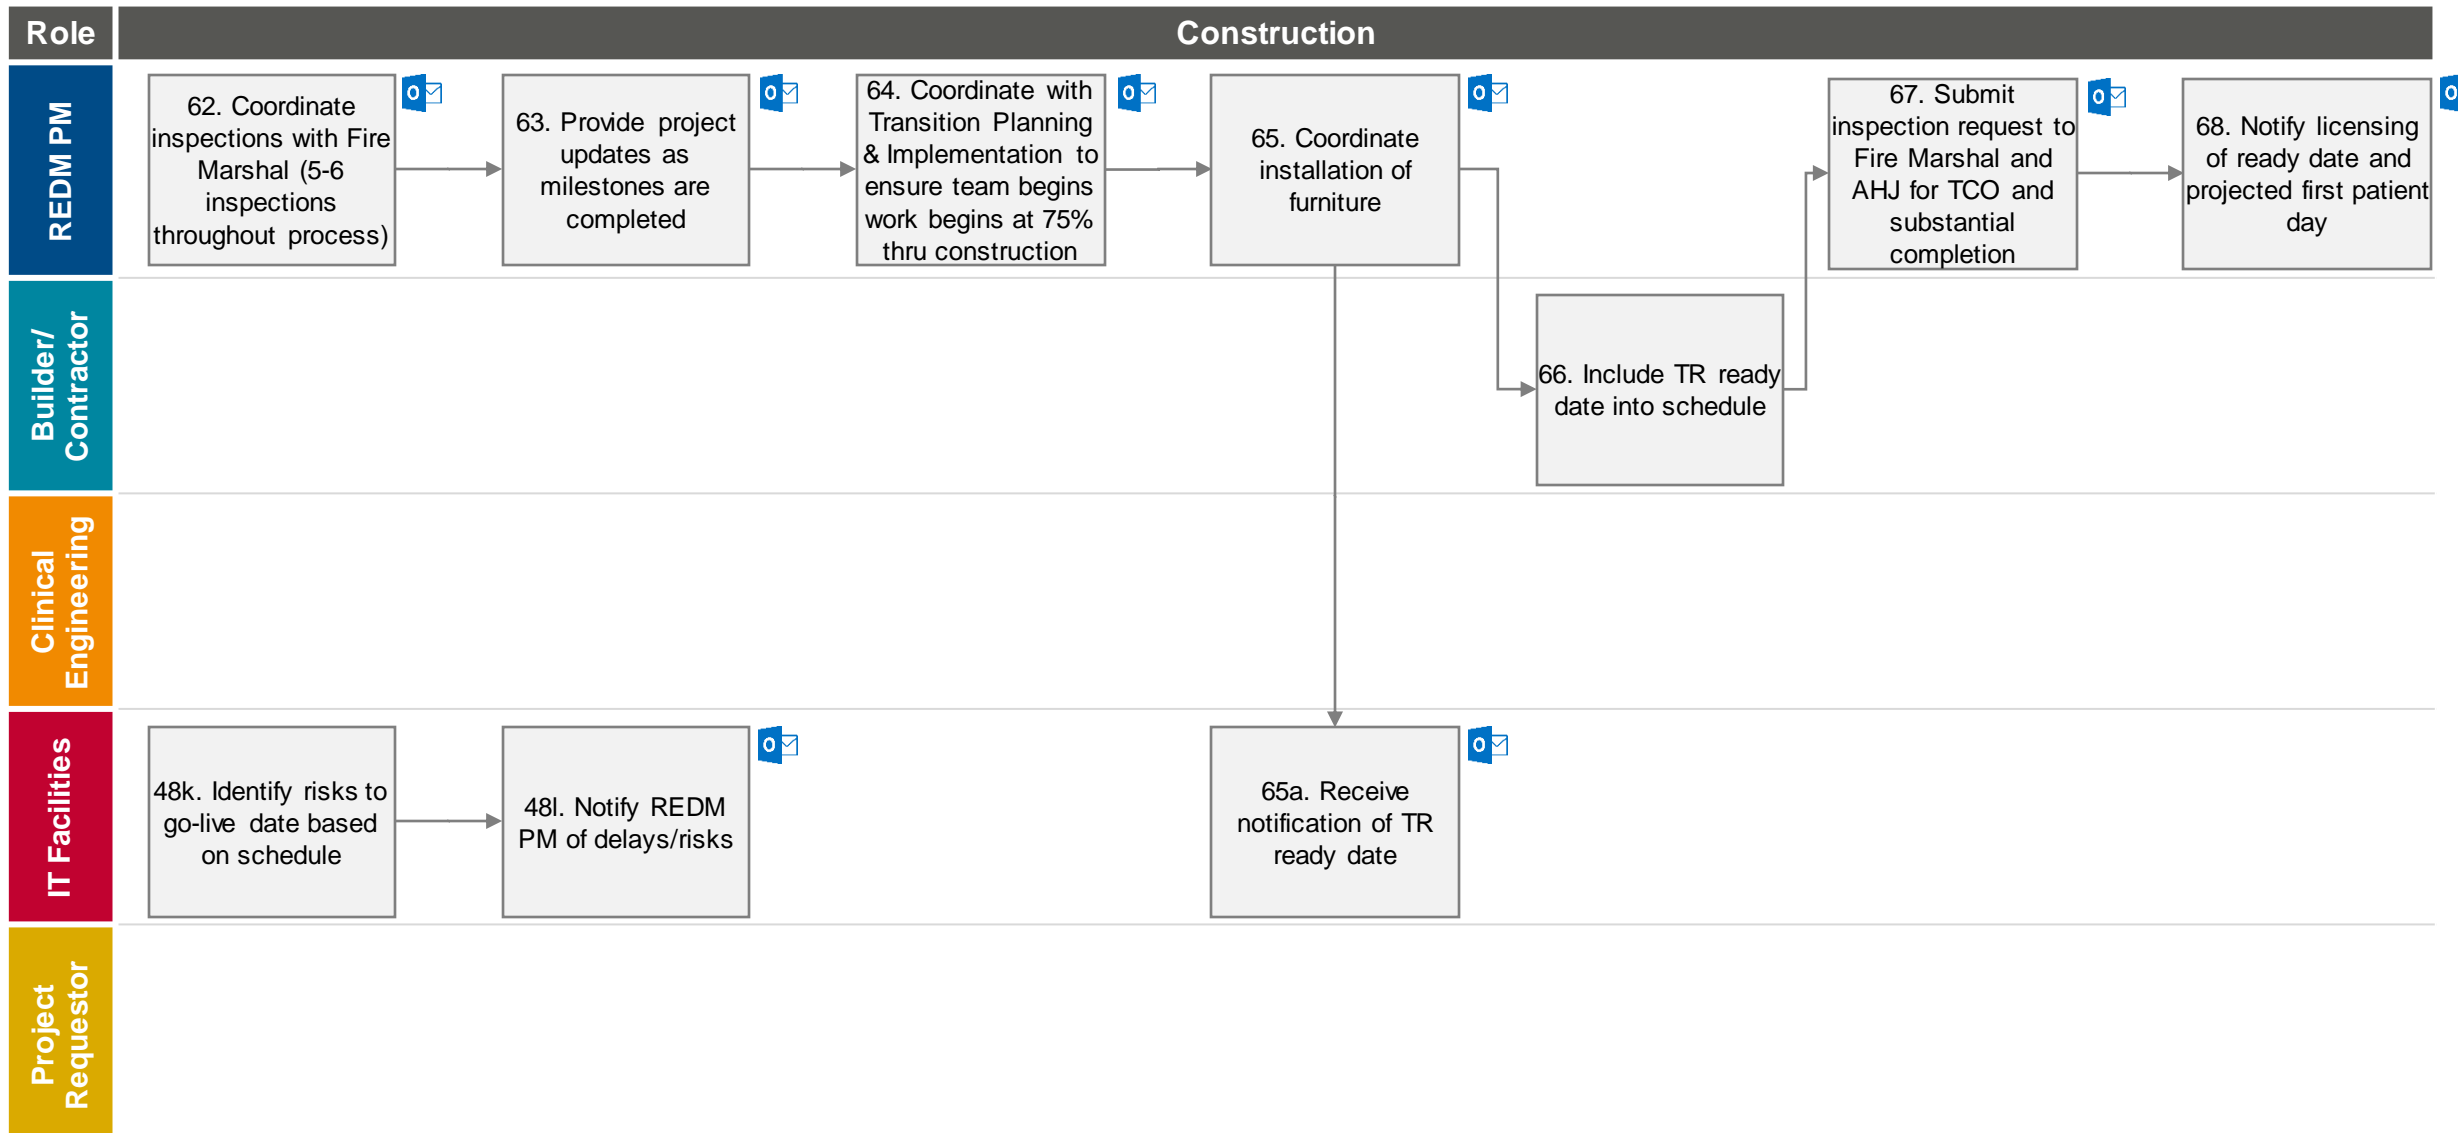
Role

Construction

REDM PM

Builder/ Contractor

Clinical Engineering

IT Facilities

Project Requestor

62. Coordinate inspections with Fire Marshal (5-6 inspections throughout process)

63. Provide project updates as milestones are completed

64. Coordinate with Transition Planning & Implementation to ensure team begins work begins at 75% thru construction

65. Coordinate installation of furniture

67. Submit inspection request to Fire Marshal and AHJ for TCO and substantial completion

68. Notify licensing of ready date and projected first patient day

66. Include TR ready date into schedule

48k. Identify risks to go-live date based on schedule

48l. Notify REDM PM of delays/risks

65a. Receive notification of TR ready date